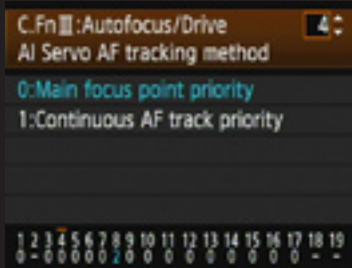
C.Fn III :Autofocus/Drive 4
AI Servo AF tracking method

0:Main focus point priority
1:Continuous AF track priority

1 2 3 4 5 6 7 8 9 10 11 12 13 14 15 16 17 18 19
0 - 0 0 0 0 0 2 0 0 0 0 0 0 0 0 0 - -